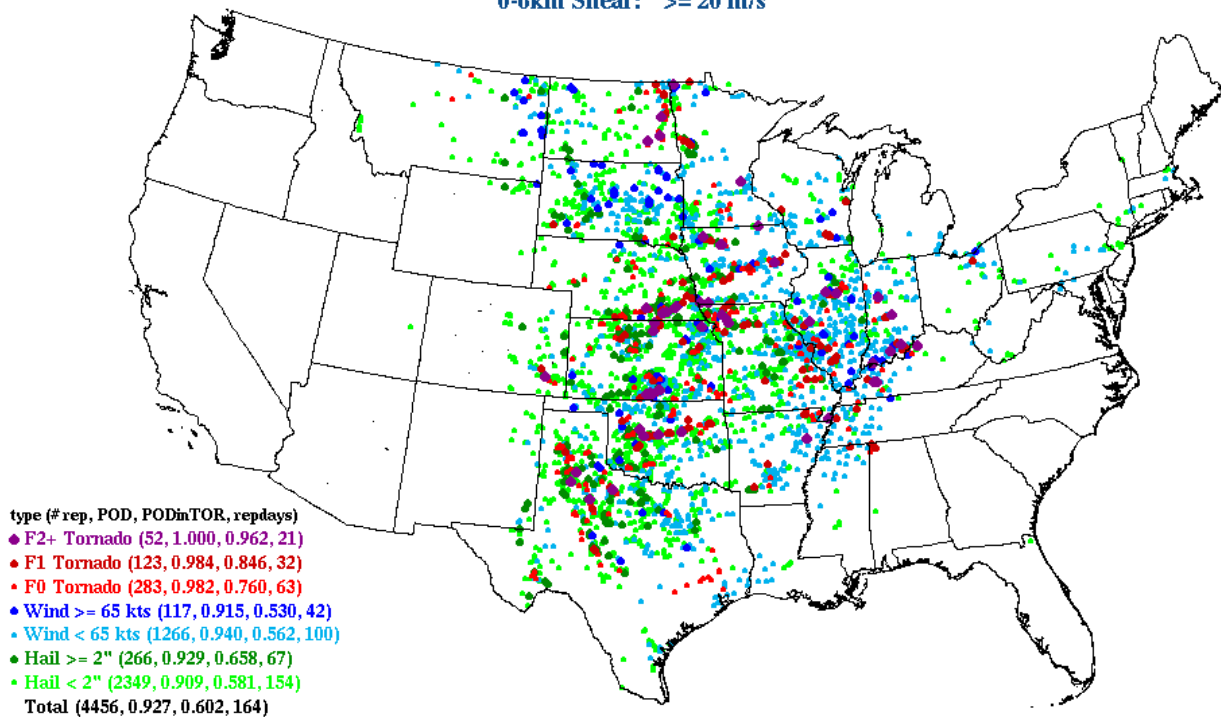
0-6km Shear: >= 20 m/s

type (# rep, POD, PODinTOR, repdays)
F2+ Tornado (52, 1.000, 0.962, 21)
F1 Tornado (123, 0.984, 0.846, 32)
F0 Tornado (283, 0.982, 0.760, 63)
Wind >= 65 kts (117, 0.915, 0.530, 42)
Wind < 65 kts (1266, 0.940, 0.562, 100)
Hail >= 2" (266, 0.929, 0.658, 67)
Hail < 2" (2349, 0.909, 0.581, 154)
Total (4456, 0.927, 0.602, 164)